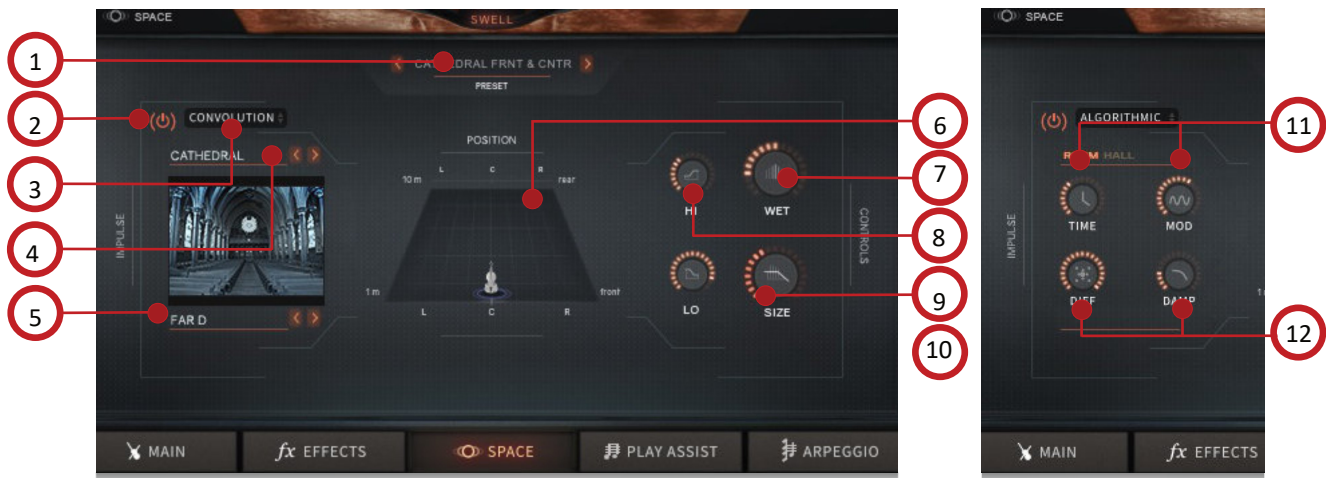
SPACE
SWELL
1
CATHEDRAL FRNT & CNTR
PRESET
2
CONVOLUTION
3
CATHEDRAL
4
IMPULSE
5
FAR D
POSITION
10 m
L
C
R
rear
1 m
front
L
C
R
6
7
HI
WET
CONTROLS
8
LO
SIZE
9
10
MAIN
fx EFFECTS
SPACE
PLAY ASSIST
ARPEGGIO

SPACE
ALGORITHMIC
11
ROOM HALL
IMPULSE
TIME
MOD
DIFF
DAMP
12
MAIN
fx EFFECTS